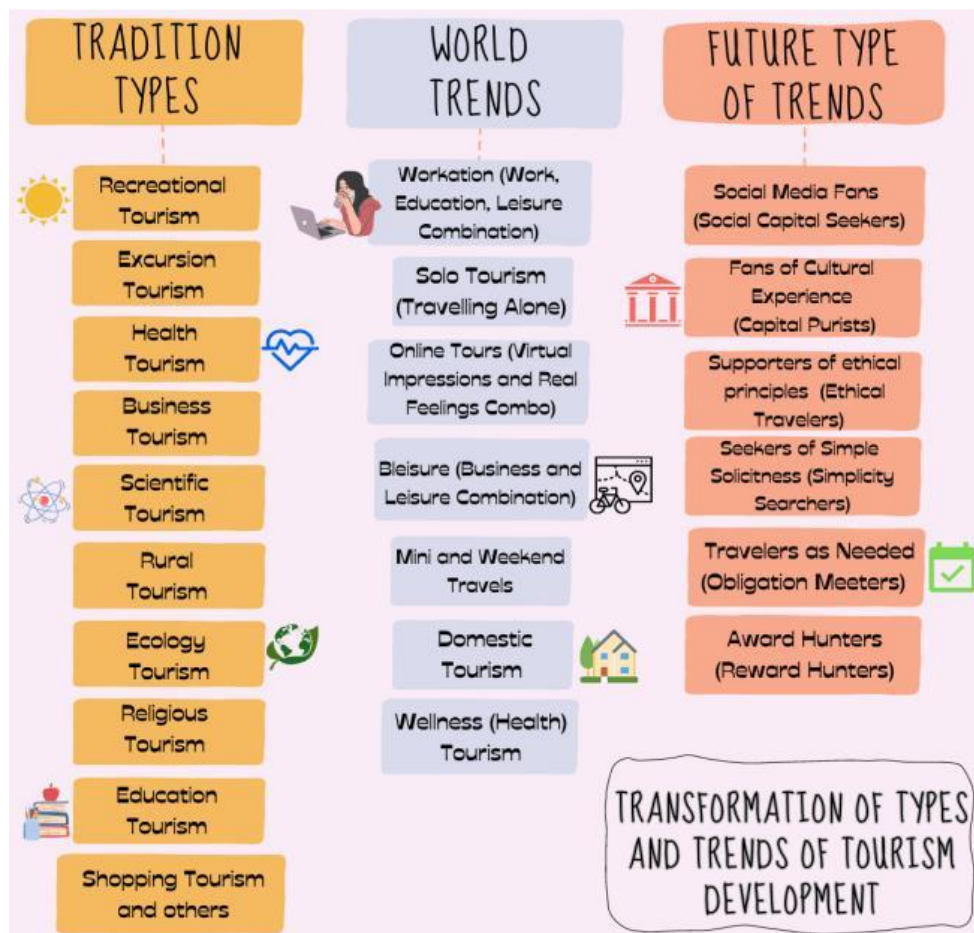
TRADITION TYPES

Recreational Tourism

Excursion Tourism

Health Tourism

Business Tourism

Scientific Tourism

Rural Tourism

Ecology Tourism

Religious Tourism

Education Tourism

Shopping Tourism and others

WORLD TRENDS

Workation (Work, Education, Leisure Combination)

Solo Tourism (Travelling Alone)

Online Tours (Virtual Impressions and Real Feelings Combo)

Bleisure (Business and Leisure Combination)

Mini and Weekend Travels

Domestic Tourism

Wellness (Health) Tourism

FUTURE TYPE OF TRENDS

Social Media Fans (Social Capital Seekers)

Fans of Cultural Experience (Capital Purists)

Supporters of ethical principles (Ethical Travelers)

Seekers of Simple Solicitness (Simplicity Searchers)

Travelers as Needed (Obligation Meeters)

Award Hunters (Reward Hunters)

TRANSFORMATION OF TYPES AND TRENDS OF TOURISM DEVELOPMENT